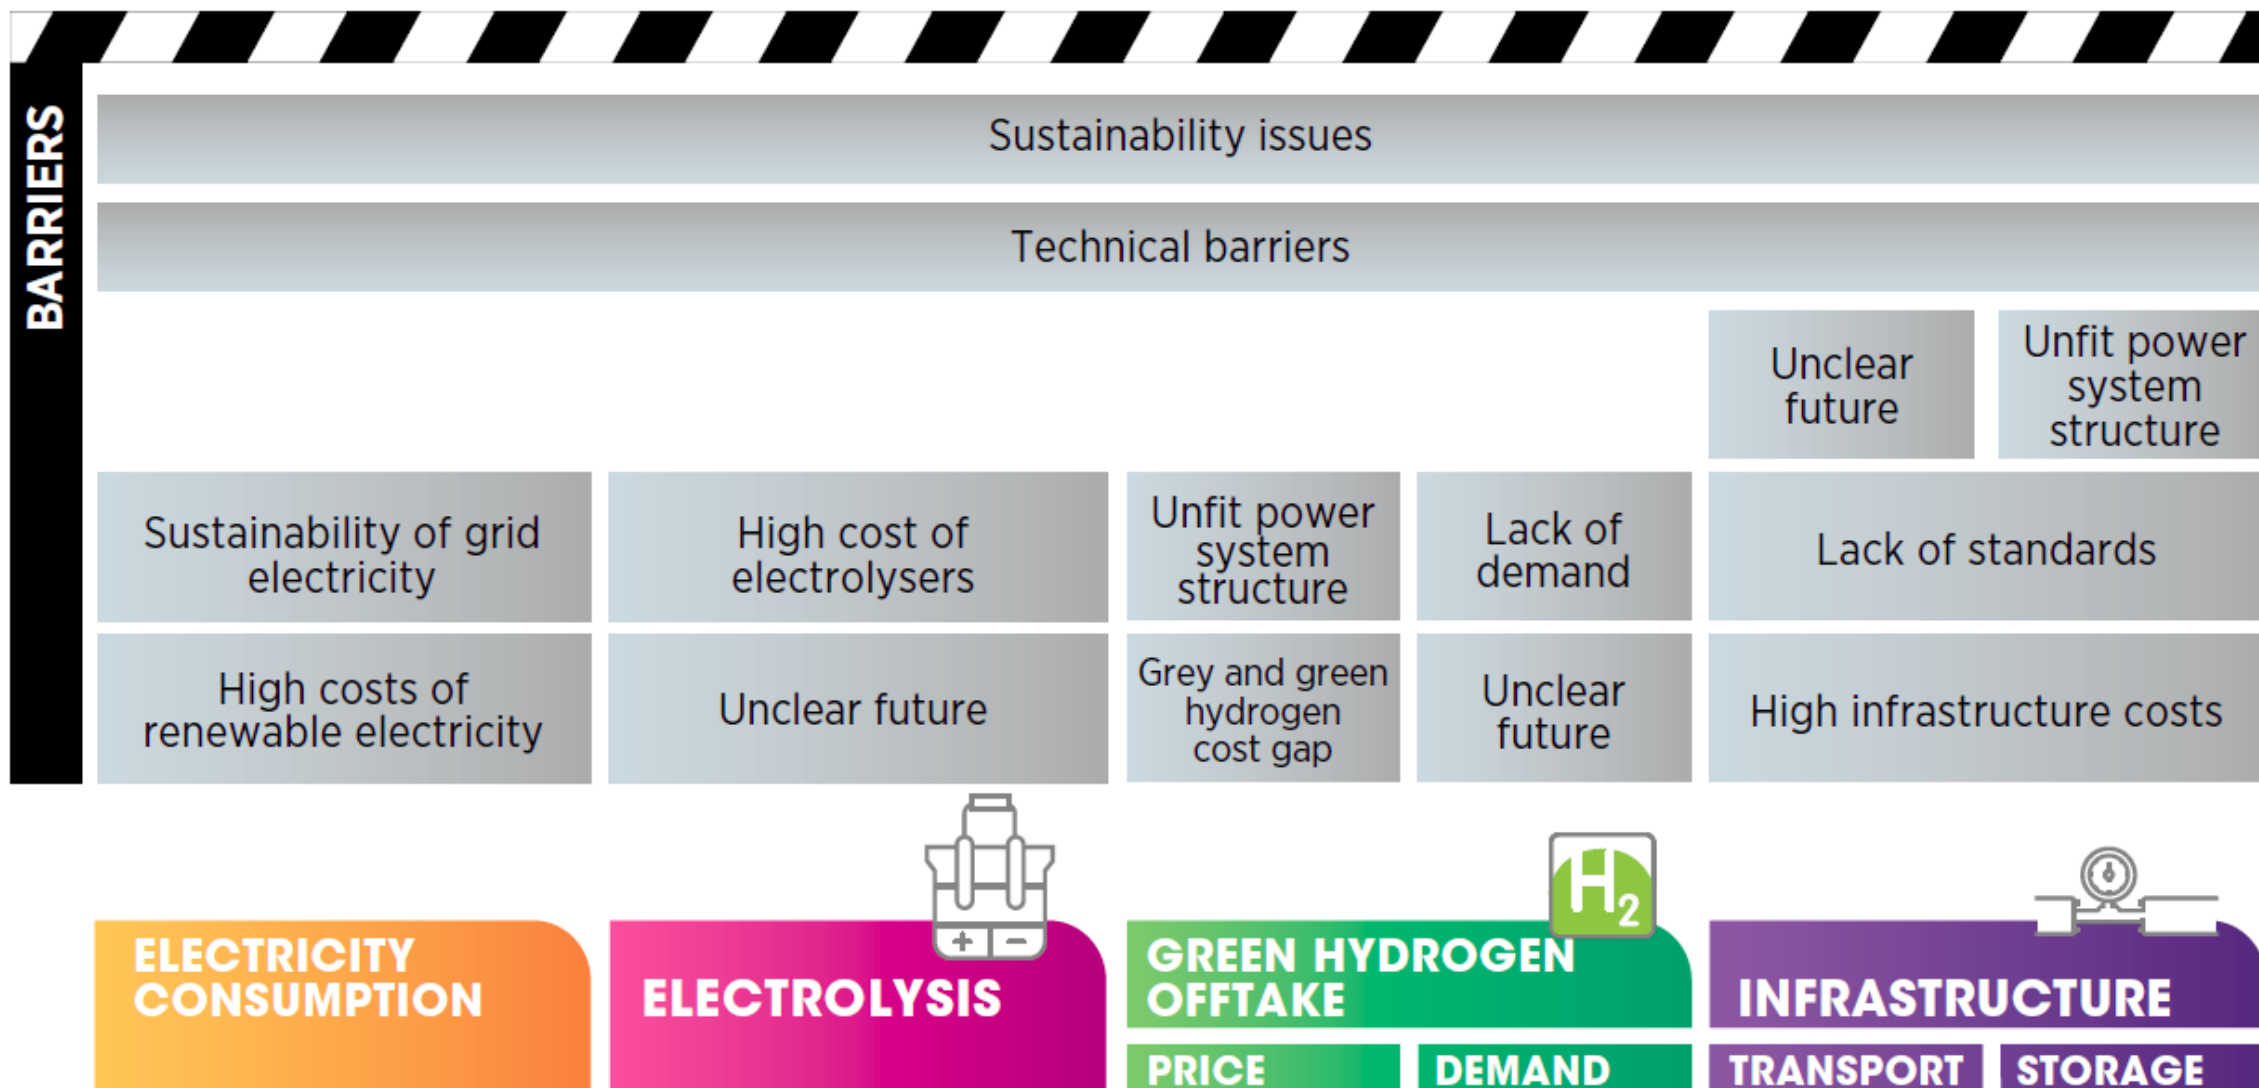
BARRIERS

Sustainability issues

Technical barriers

Unclear future

Unfit power system structure

Sustainability of grid electricity

High cost of electrolysers

Unfit power system structure

Lack of demand

Lack of standards

High costs of renewable electricity

Unclear future

Grey and green hydrogen cost gap

Unclear future

High infrastructure costs

+ −

$H_2$

ELECTRICITY CONSUMPTION

ELECTROLYSIS

GREEN HYDROGEN OFFTAKE

INFRASTRUCTURE

PRICE

DEMAND

TRANSPORT

STORAGE